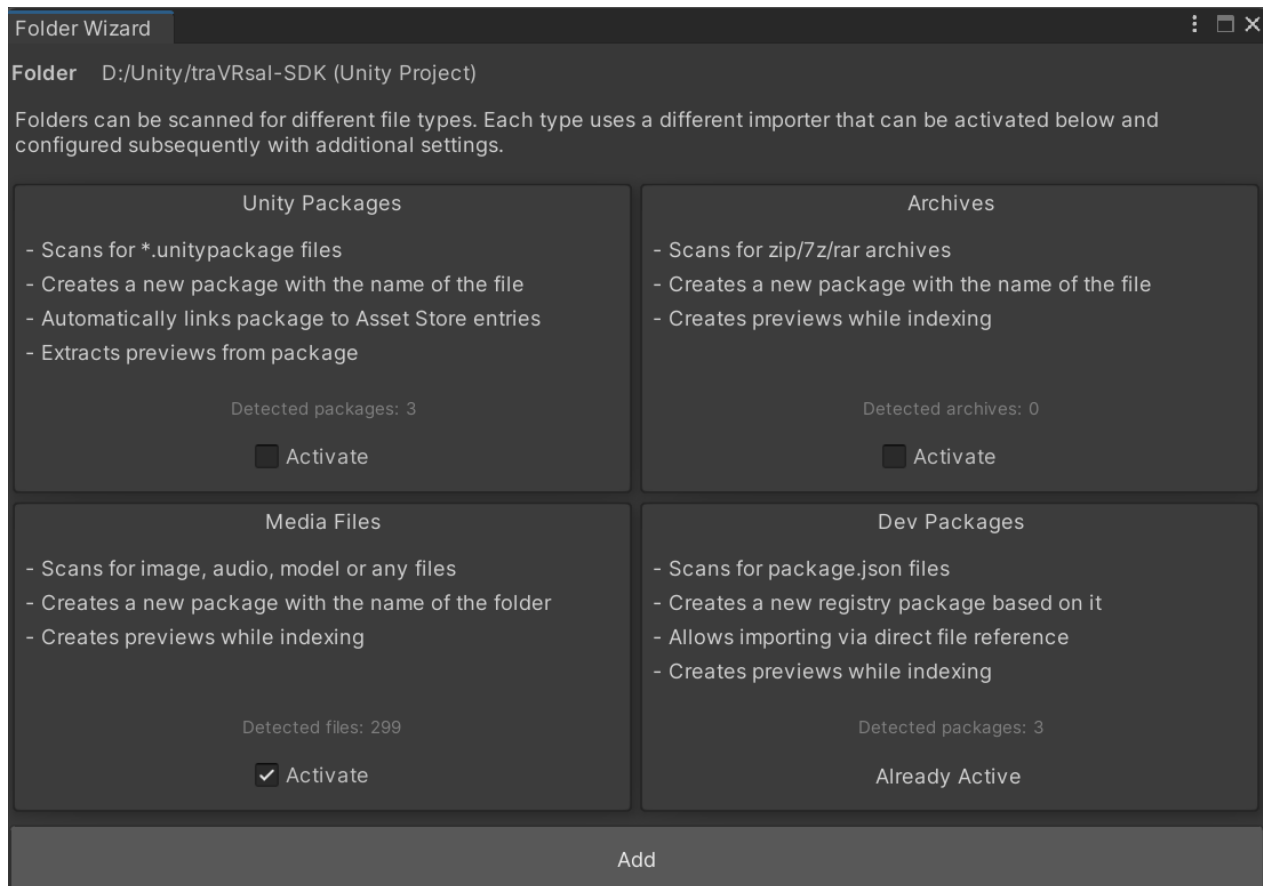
Folder Wizard

Folder D:/Unity/traVRsal-SDK (Unity Project)

Folders can be scanned for different file types. Each type uses a different importer that can be activated below and configured subsequently with additional settings.

Unity Packages

- Scans for *.unitypackage files
- Creates a new package with the name of the file
- Automatically links package to Asset Store entries
- Extracts previews from package

Detected packages: 3

Activate

Archives

- Scans for zip/7z/rar archives
- Creates a new package with the name of the file
- Creates previews while indexing

Detected archives: 0

Activate

Media Files

- Scans for image, audio, model or any files
- Creates a new package with the name of the folder
- Creates previews while indexing

Detected files: 299

Activate

Dev Packages

- Scans for package.json files
- Creates a new registry package based on it
- Allows importing via direct file reference
- Creates previews while indexing

Detected packages: 3

Already Active

Add